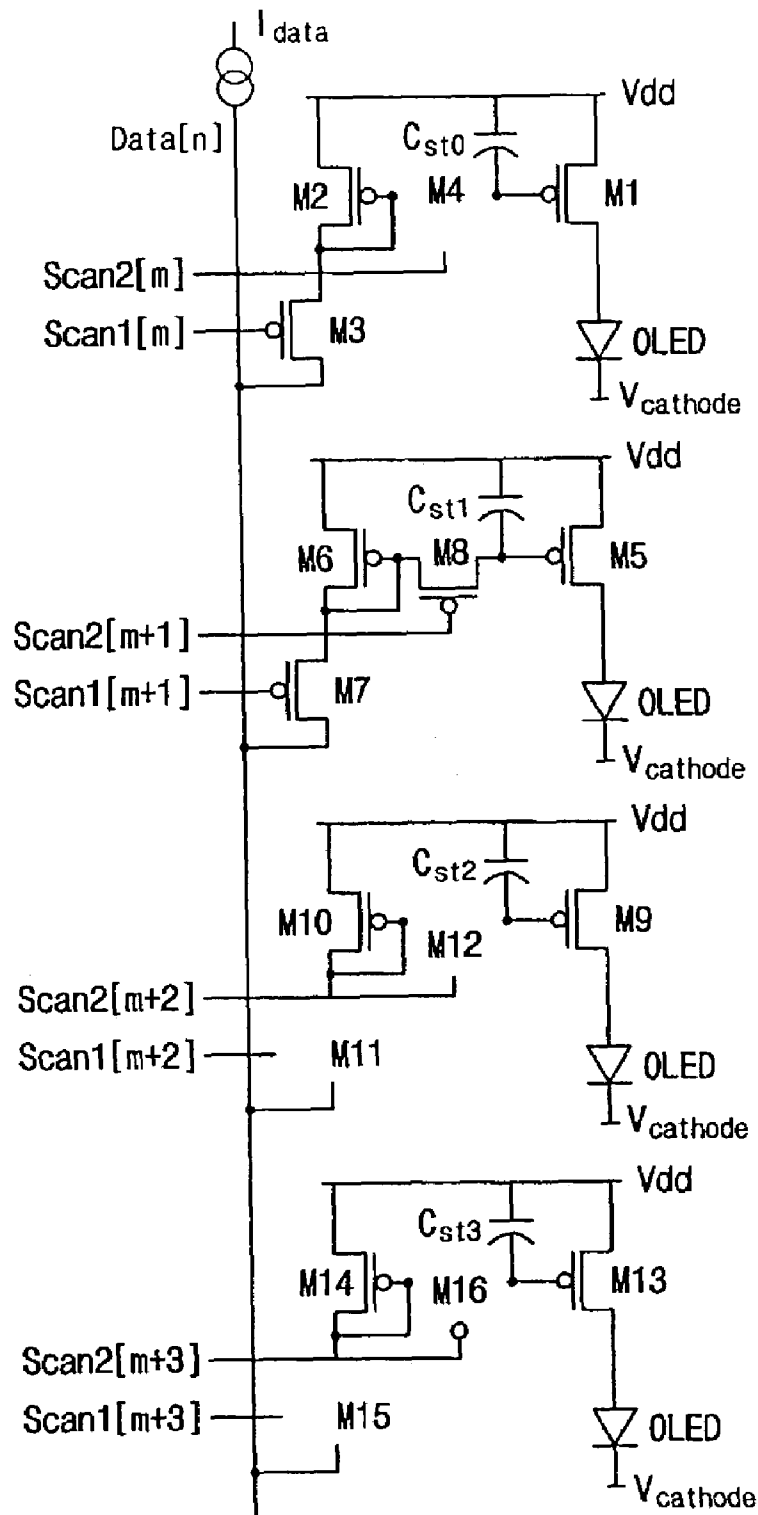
$I_{data}$

Data[n]

Vdd

$C_{st0}$

M2 M4 M1

Scan2[m]

Scan1[m] M3

OLED

$V_{cathode}$

Vdd

$C_{st1}$

M6 M8 M5

Scan2[m+1]

Scan1[m+1] M7

OLED

$V_{cathode}$

Vdd

$C_{st2}$

M10 M9

M12

Scan2[m+2]

Scan1[m+2] M11

OLED

$V_{cathode}$

Vdd

$C_{st3}$

M14 M16 M13

Scan2[m+3]

Scan1[m+3] M15

OLED

$V_{cathode}$